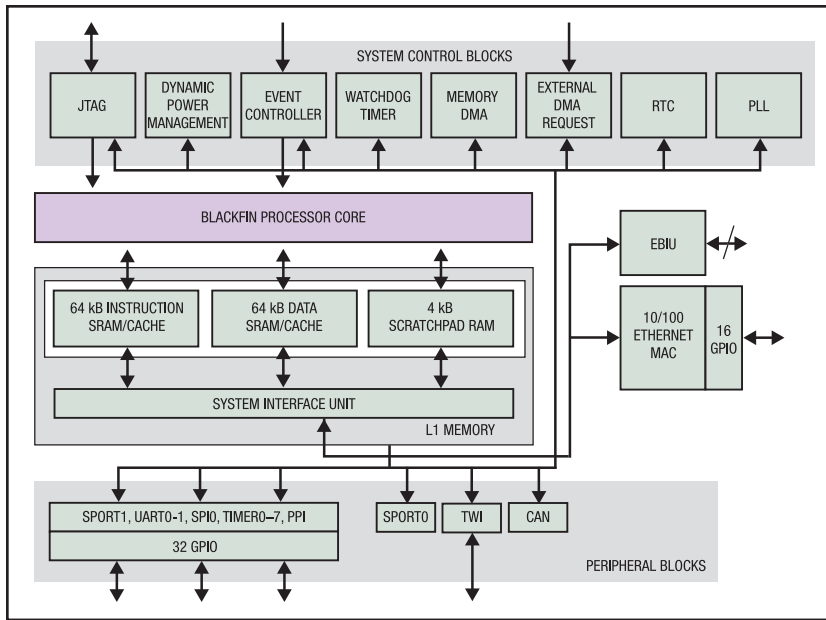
SYSTEM CONTROL BLOCKS

JTAG

DYNAMIC POWER MANAGEMENT

EVENT CONTROLLER

WATCHDOG TIMER

MEMORY DMA

EXTERNAL DMA REQUEST

RTC

PLL

BLACKFIN PROCESSOR CORE

EBIU

64 kB INSTRUCTION SRAM/CACHE

64 kB DATA SRAM/CACHE

4 kB SCRATCHPAD RAM

10/100 ETHERNET MAC

16 GPIO

SYSTEM INTERFACE UNIT

L1 MEMORY

SPORT1, UART0-1, SPI0, TIMER0–7, PPI

32 GPIO

SPORT0

TWI

CAN

PERIPHERAL BLOCKS